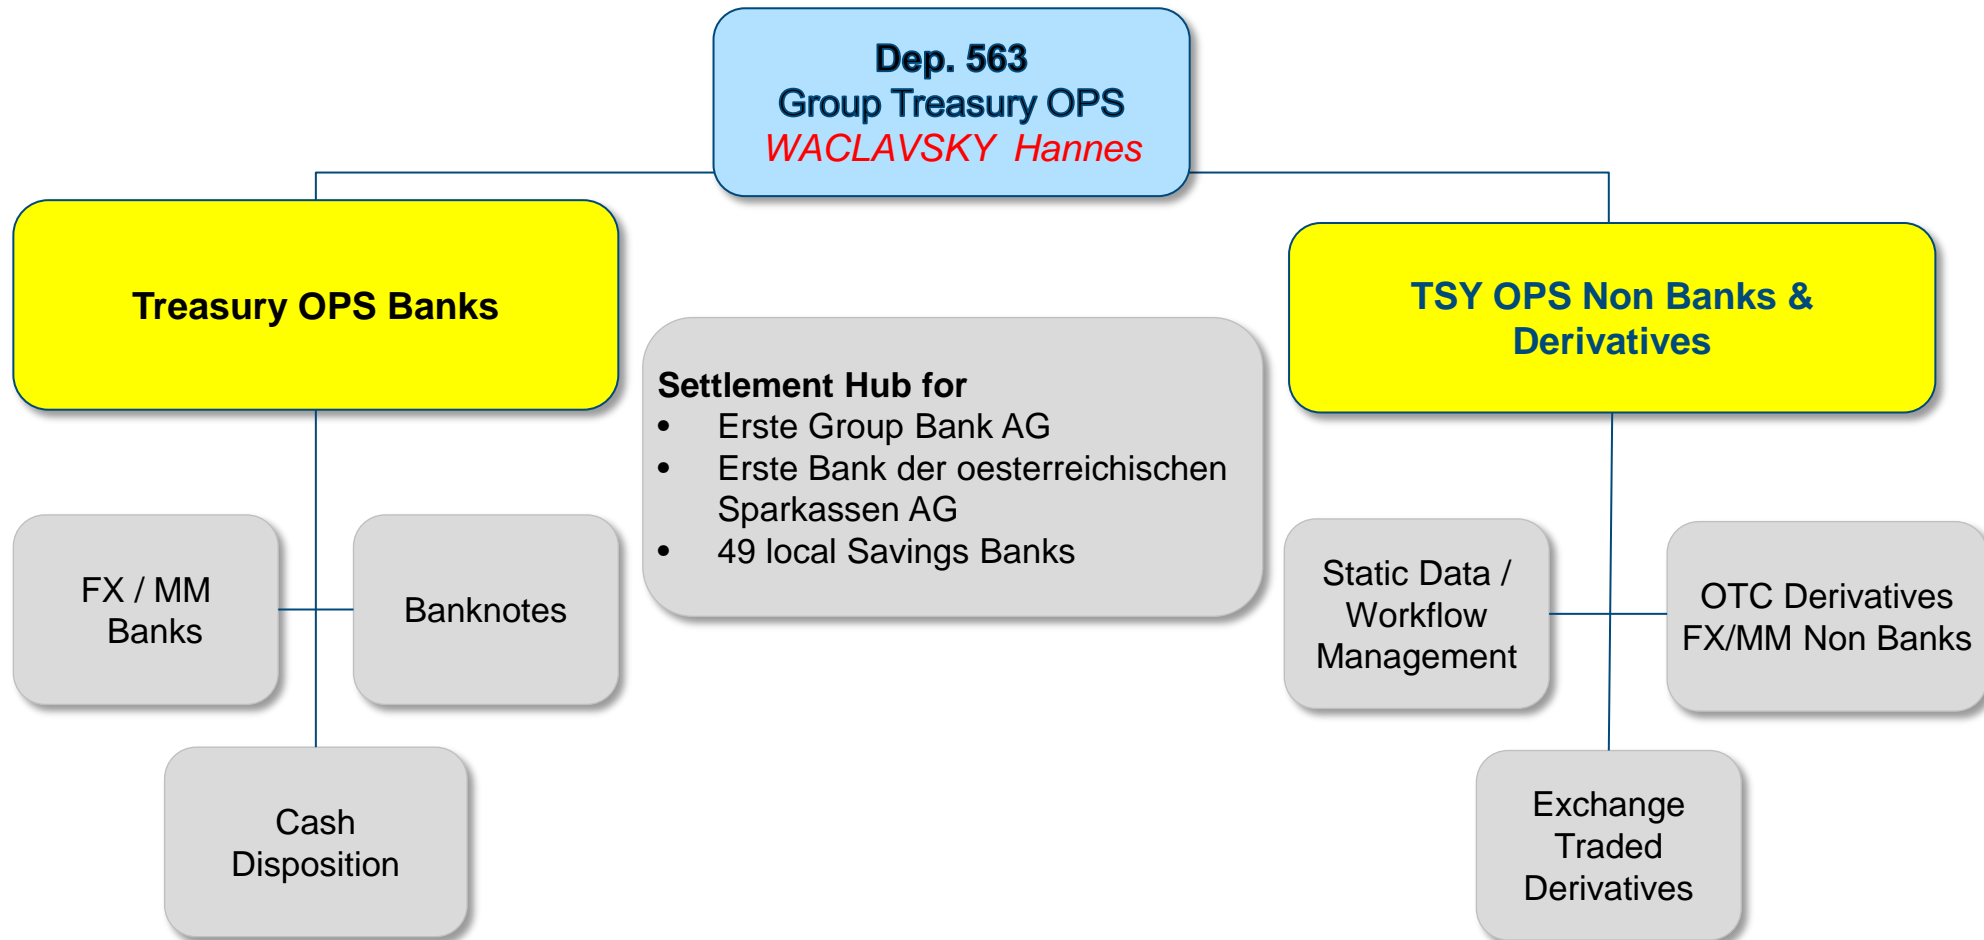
Dep. 563
Group Treasury OPS
WACLAVSKY Hannes

Treasury OPS Banks

Settlement Hub for
- Erste Group Bank AG
- Erste Bank der oesterreichischen Sparkassen AG
- 49 local Savings Banks

TSY OPS Non Banks & Derivatives

FX / MM Banks

Banknotes

Cash Disposition

Static Data / Workflow Management

OTC Derivatives FX/MM Non Banks

Exchange Traded Derivatives